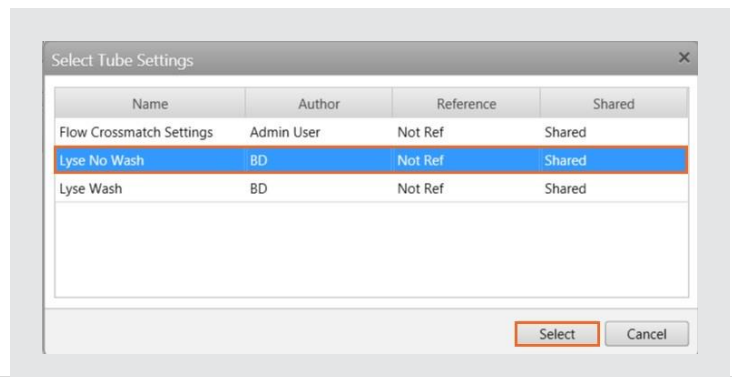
Select Tube Settings

×

| Name | Author | Reference | Shared |
|---|---|---|---|
| Flow Crossmatch Settings | Admin User | Not Ref | Shared |
| Lyse No Wash | BD | Not Ref | Shared |
| Lyse Wash | BD | Not Ref | Shared |

Select

Cancel